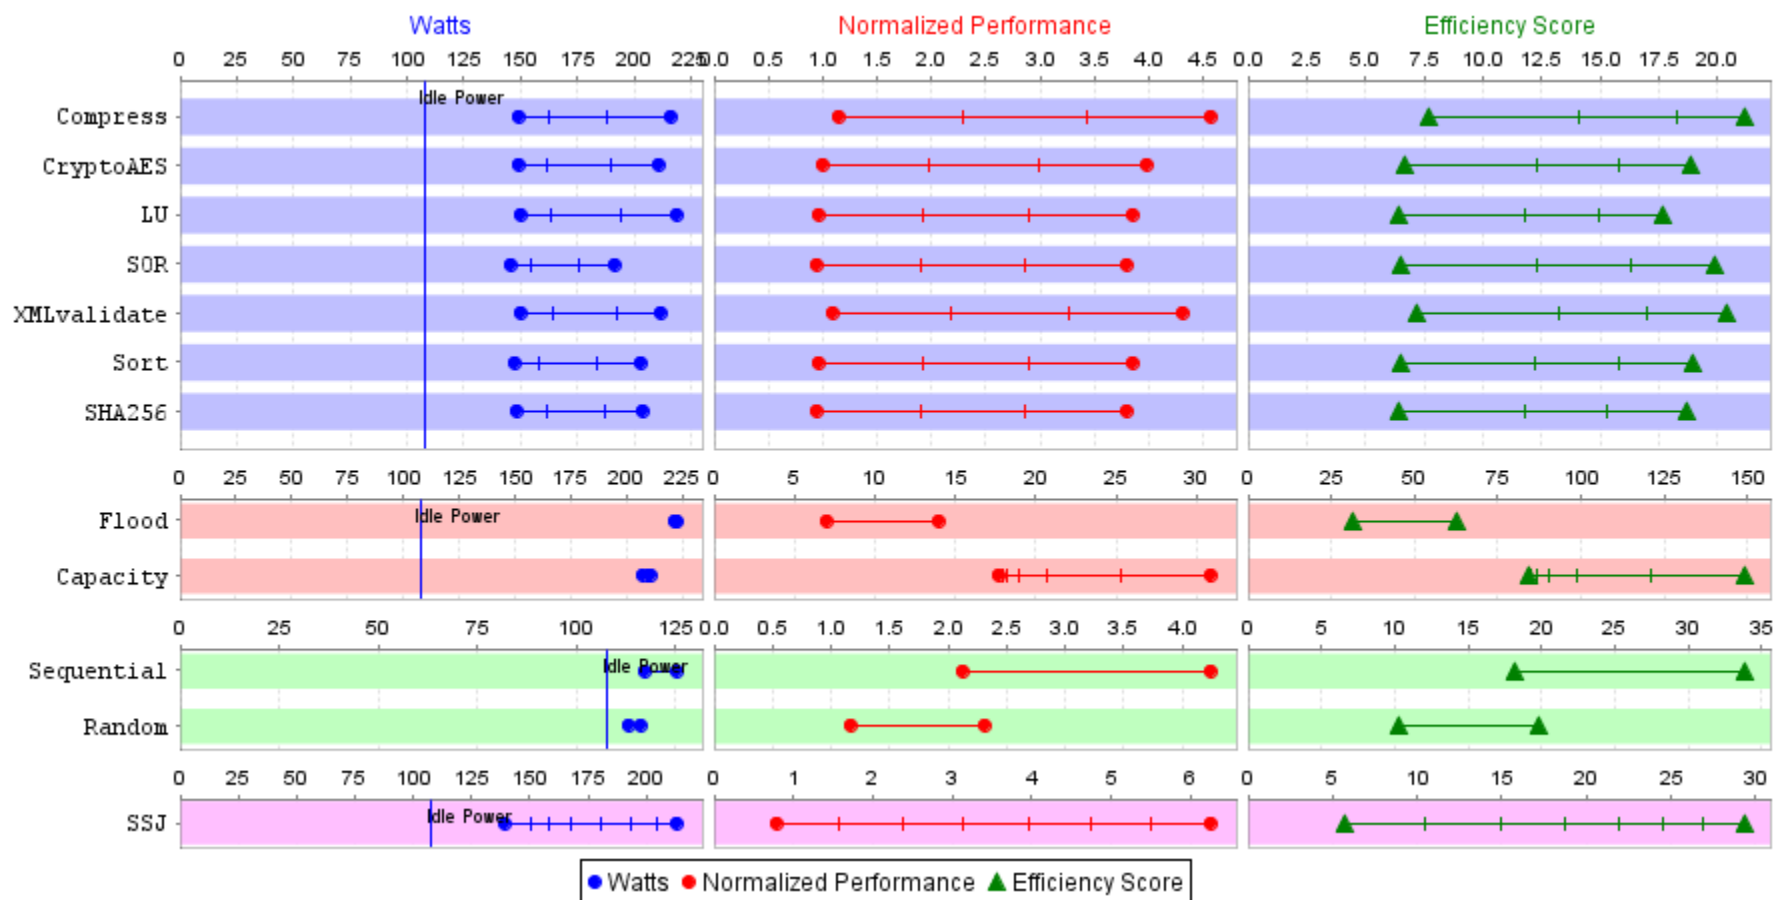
Watts

Normalized Performance

Efficiency Score

0 25 50 75 100 125 150 175 200 225

0.0 0.5 1.0 1.5 2.0 2.5 3.0 3.5 4.0 4.5

0.0 2.5 5.0 7.5 10.0 12.5 15.0 17.5 20.0

Idle Power

Compress

CryptoAES

LU

SOR

XMLvalidate

Sort

SHA256

0 25 50 75 100 125 150 175 200 225

0 5 10 15 20 25 30

0 25 50 75 100 125 150

Idle Power

Flood

Capacity

0 25 50 75 100 125

0.0 0.5 1.0 1.5 2.0 2.5 3.0 3.5 4.0

0 5 10 15 20 25 30 35

Idle Power

Sequential

Random

0 25 50 75 100 125 150 175 200

0 1 2 3 4 5 6

0 5 10 15 20 25 30

Idle Power

SSJ

Watts Normalized Performance Efficiency Score